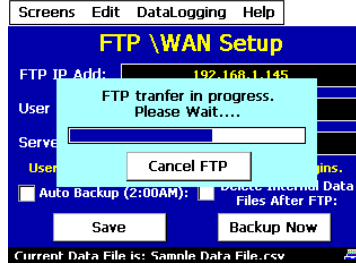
Screens Edit DataLogging Help

FTP \WAN Setup

FTP IP Add: 192.168.1.145

User

Serve

User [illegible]gins.

FTP tranfer in progress.
Please Wait....

Cancel FTP

Auto Backup (2:00AM):

Delete Internal Data Files After FTP:

Save

Backup Now

Current Data File is: Sample Data File.csv